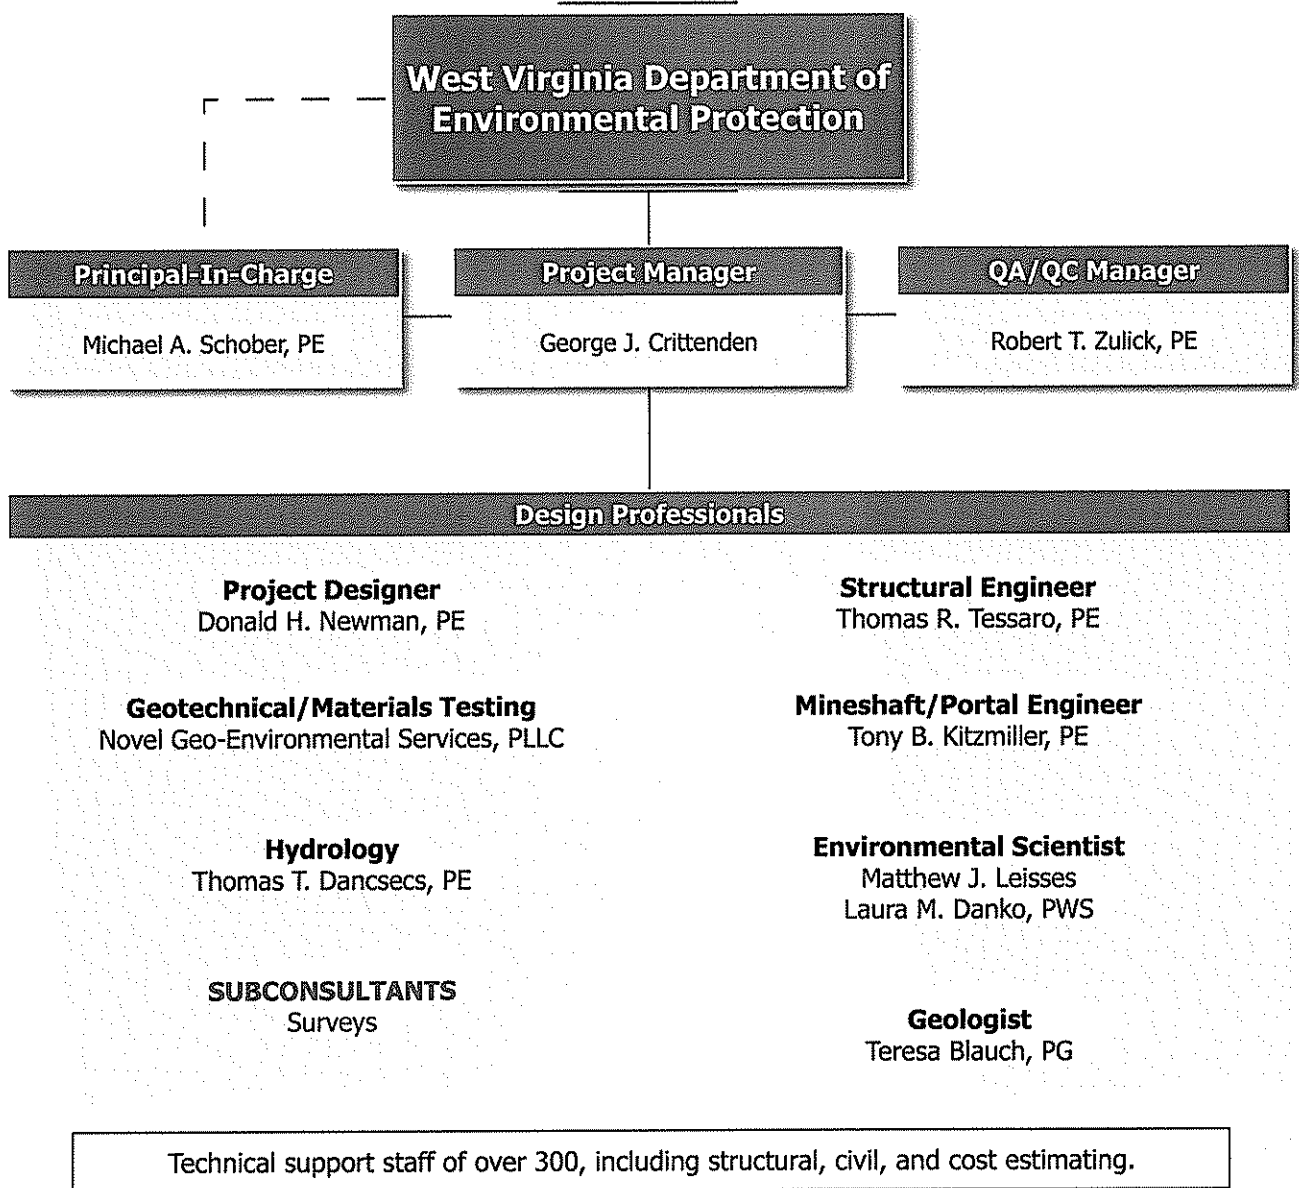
West Virginia Department of Environmental Protection

Principal-In-Charge
Michael A. Schober, PE

Project Manager
George J. Crittenden

QA/QC Manager
Robert T. Zulick, PE

Design Professionals

Project Designer
Donald H. Newman, PE

Geotechnical/Materials Testing
Novel Geo-Environmental Services, PLLC

Hydrology
Thomas T. Dancsecs, PE

SUBCONSULTANTS
Surveys

Structural Engineer
Thomas R. Tessaro, PE

Mineshaft/Portal Engineer
Tony B. Kitzmiller, PE

Environmental Scientist
Matthew J. Leisses
Laura M. Danko, PWS

Geologist
Teresa Blauch, PG

Technical support staff of over 300, including structural, civil, and cost estimating.